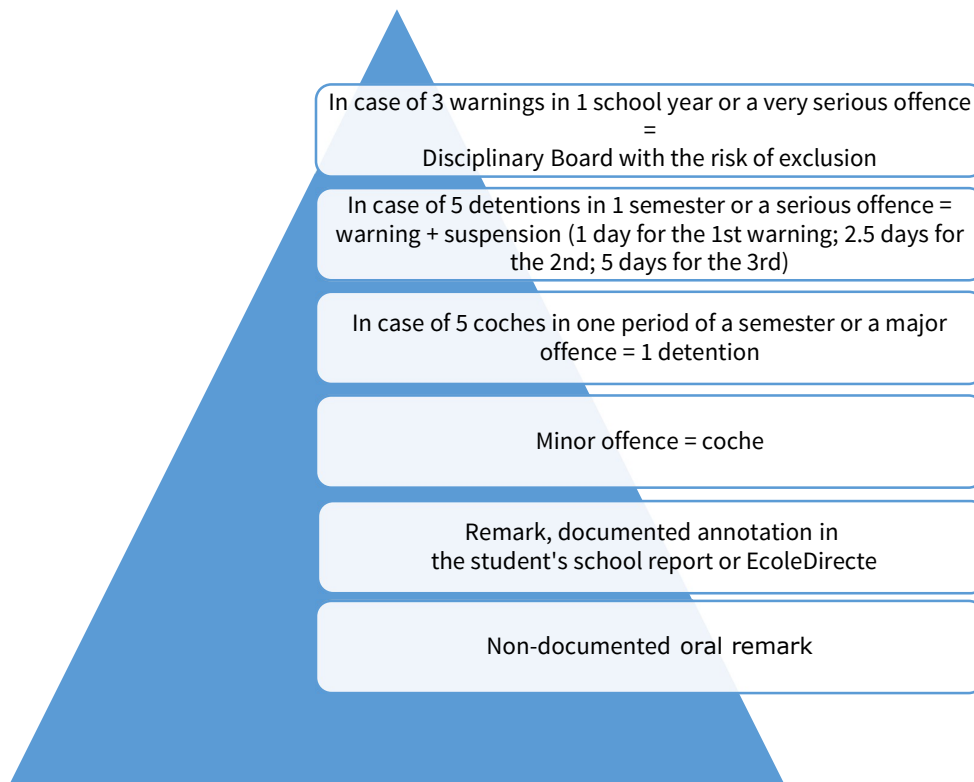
In case of 3 warnings in 1 school year or a very serious offence
=
Disciplinary Board with the risk of exclusion

In case of 5 detentions in 1 semester or a serious offence = warning + suspension (1 day for the 1st warning; 2.5 days for the 2nd; 5 days for the 3rd)

In case of 5 coches in one period of a semester or a major offence = 1 detention

Minor offence = coche

Remark, documented annotation in the student's school report or EcoleDirecte

Non-documented oral remark